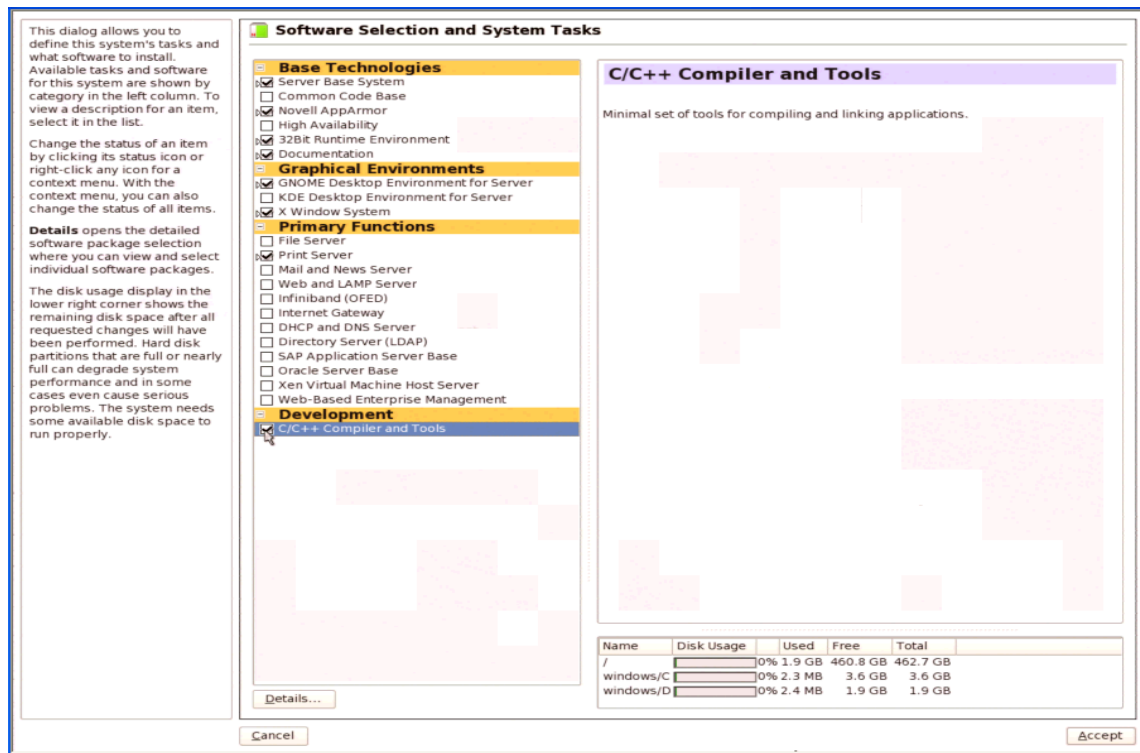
This dialog allows you to define this system's tasks and what software to install. Available tasks and software for this system are shown by category in the left column. To view a description for an item, select it in the list.

Change the status of an item by clicking its status icon or right-click any icon for a context menu. With the context menu, you can also change the status of all items.

**Details** opens the detailed software package selection where you can view and select individual software packages.

The disk usage display in the lower right corner shows the remaining disk space after all requested changes will have been performed. Hard disk partitions that are full or nearly full can degrade system performance and in some cases even cause serious problems. The system needs some available disk space to run properly.

Software Selection and System Tasks

Base Technologies
Server Base System
Common Code Base
Novell AppArmor
High Availability
32Bit Runtime Environment
Documentation
Graphical Environments
GNOME Desktop Environment for Server
KDE Desktop Environment for Server
X Window System
Primary Functions
File Server
Print Server
Mail and News Server
Web and LAMP Server
Infiniband (OFED)
Internet Gateway
DHCP and DNS Server
Directory Server (LDAP)
SAP Application Server Base
Oracle Server Base
Xen Virtual Machine Host Server
Web-Based Enterprise Management
Development
C/C++ Compiler and Tools

Details...

C/C++ Compiler and Tools

Minimal set of tools for compiling and linking applications.

| Name | Disk Usage | Used | Free | Total |
|---|---|---|---|---|
| / | 0% | 1.9 GB | 460.8 GB | 462.7 GB |
| windows/C | 0% | 2.3 MB | 3.6 GB | 3.6 GB |
| windows/D | 0% | 2.4 MB | 1.9 GB | 1.9 GB |

Cancel

Accept